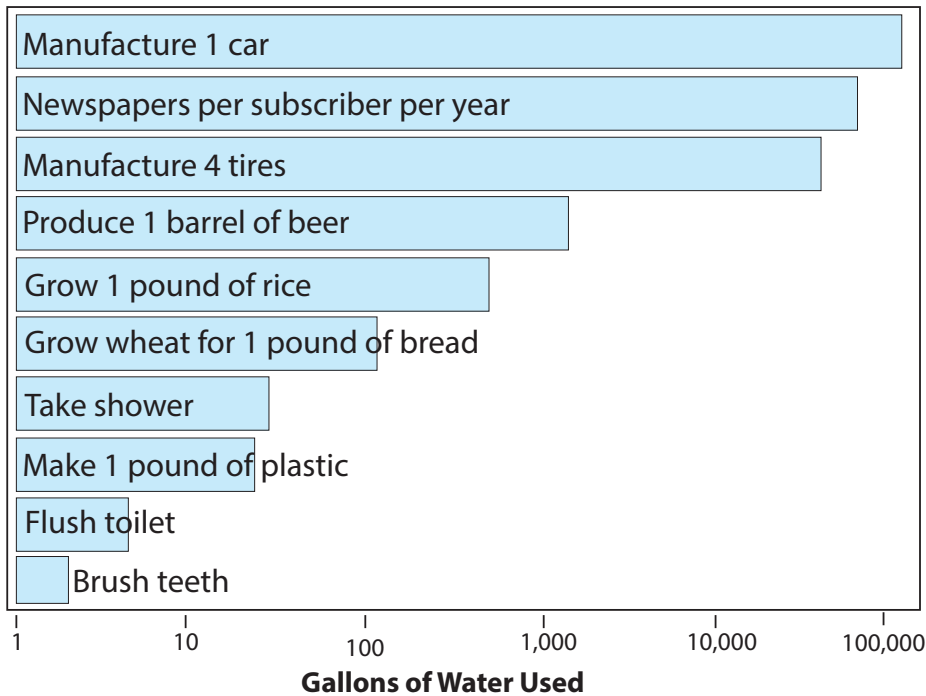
Manufacture 1 car

Newspapers per subscriber per year

Manufacture 4 tires

Produce 1 barrel of beer

Grow 1 pound of rice

Grow wheat for 1 pound of bread

Take shower

Make 1 pound of plastic

Flush toilet

Brush teeth

1 10 100 1,000 10,000 100,000

Gallons of Water Used